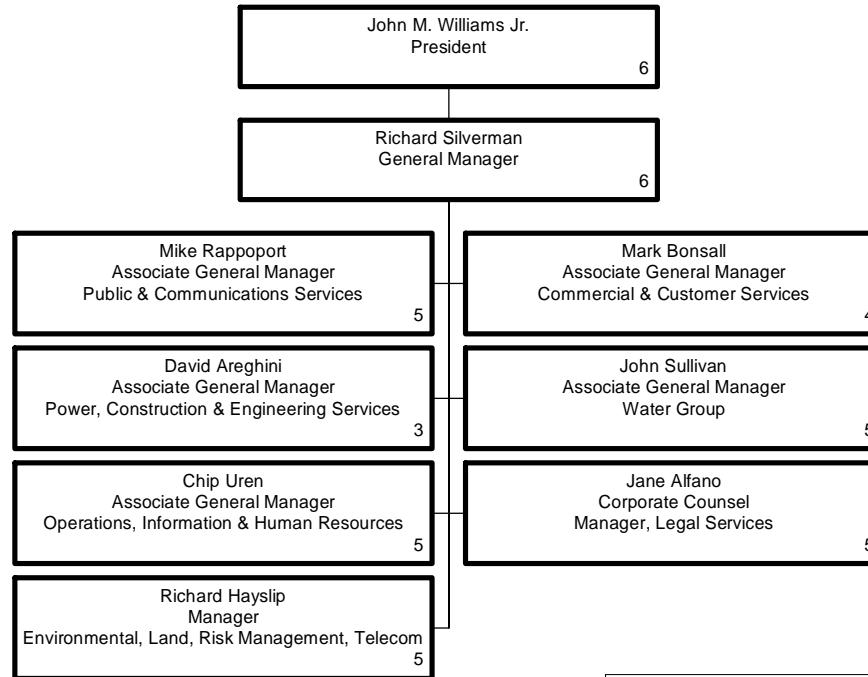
John M. Williams Jr.
President
6

Richard Silverman
General Manager
6

Mike Rappoport
Associate General Manager
Public & Communications Services
5

Mark Bonsall
Associate General Manager
Commercial & Customer Services
4

David Areghini
Associate General Manager
Power, Construction & Engineering Services
3

John Sullivan
Associate General Manager
Water Group
5

Chip Uren
Associate General Manager
Operations, Information & Human Resources
5

Jane Alfano
Corporate Counsel
Manager, Legal Services
5

Richard Hayslip
Manager
Environmental, Land, Risk Management, Telecom
5